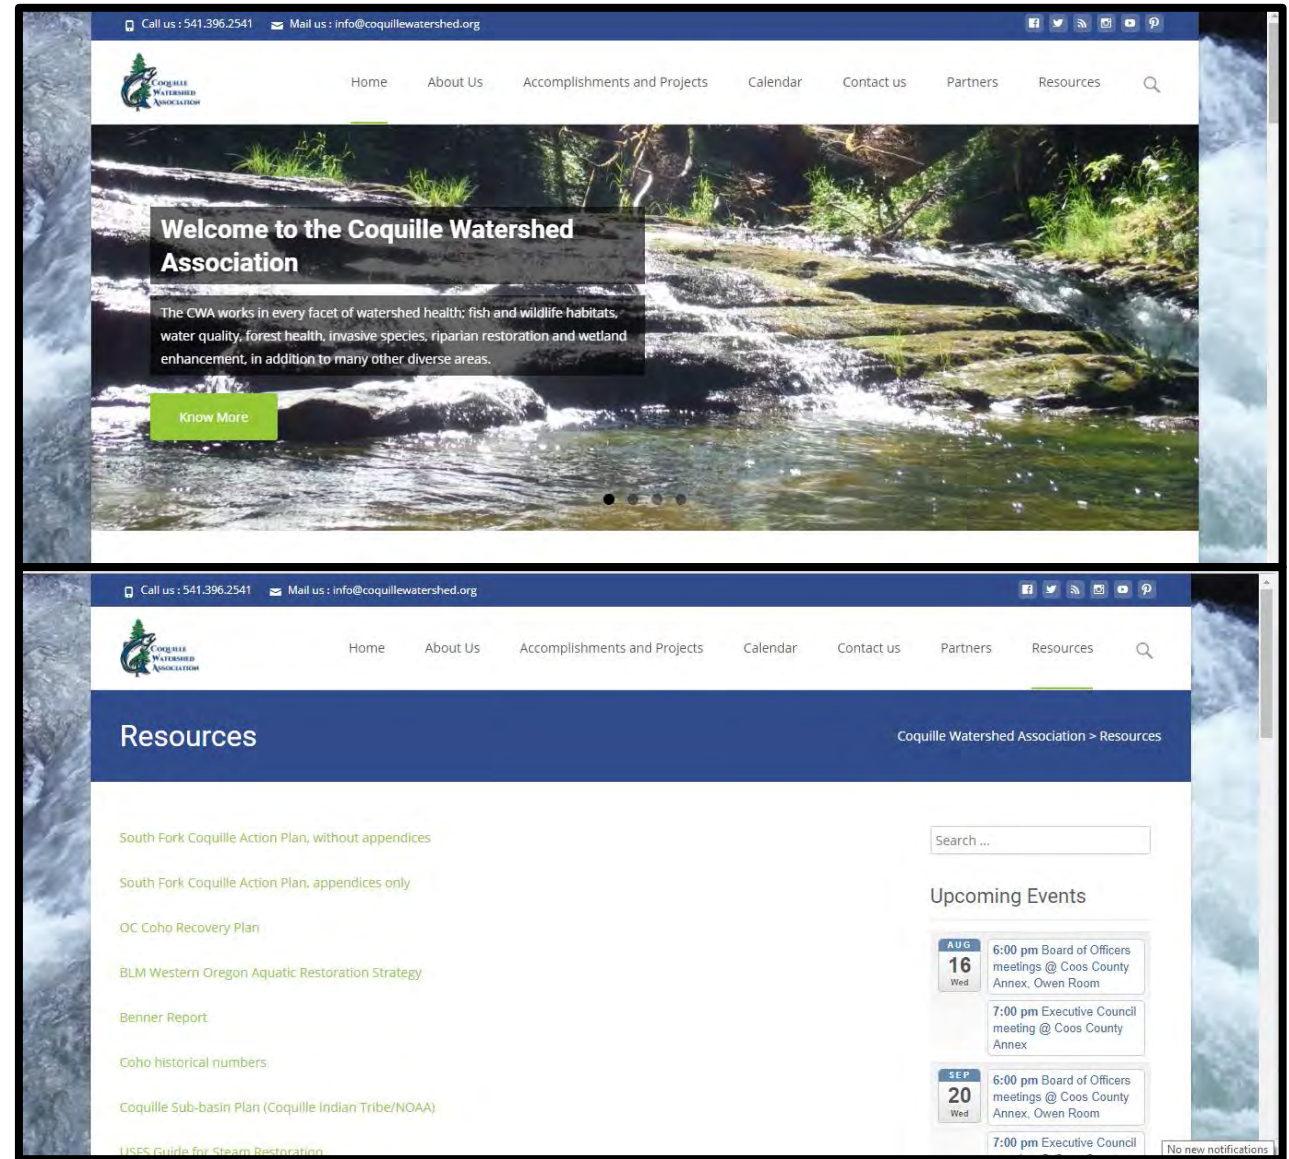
Call us : 541.396.2541 Mail us : info@coquillewatershed.org

Coquille Watershed Association

Home About Us Accomplishments and Projects Calendar Contact us Partners Resources

Welcome to the Coquille Watershed Association

The CWA works in every facet of watershed health; fish and wildlife habitats, water quality, forest health, invasive species, riparian restoration and wetland enhancement, in addition to many other diverse areas.

Know More

Call us : 541.396.2541 Mail us : info@coquillewatershed.org

Coquille Watershed Association

Home About Us Accomplishments and Projects Calendar Contact us Partners Resources

Resources

Coquille Watershed Association > Resources

South Fork Coquille Action Plan, without appendices

South Fork Coquille Action Plan, appendices only

OC Coho Recovery Plan

BLM Western Oregon Aquatic Restoration Strategy

Benner Report

Coho historical numbers

Coquille Sub-basin Plan (Coquille Indian Tribe/NOAA)

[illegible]

Search ...

Upcoming Events

AUG 16 Wed

6:00 pm Board of Officers meetings @ Coos County Annex, Owen Room

7:00 pm Executive Council meeting @ Coos County Annex

SEP 20 Wed

6:00 pm Board of Officers meetings @ Coos County Annex, Owen Room

7:00 pm Executive Council

No new notifications